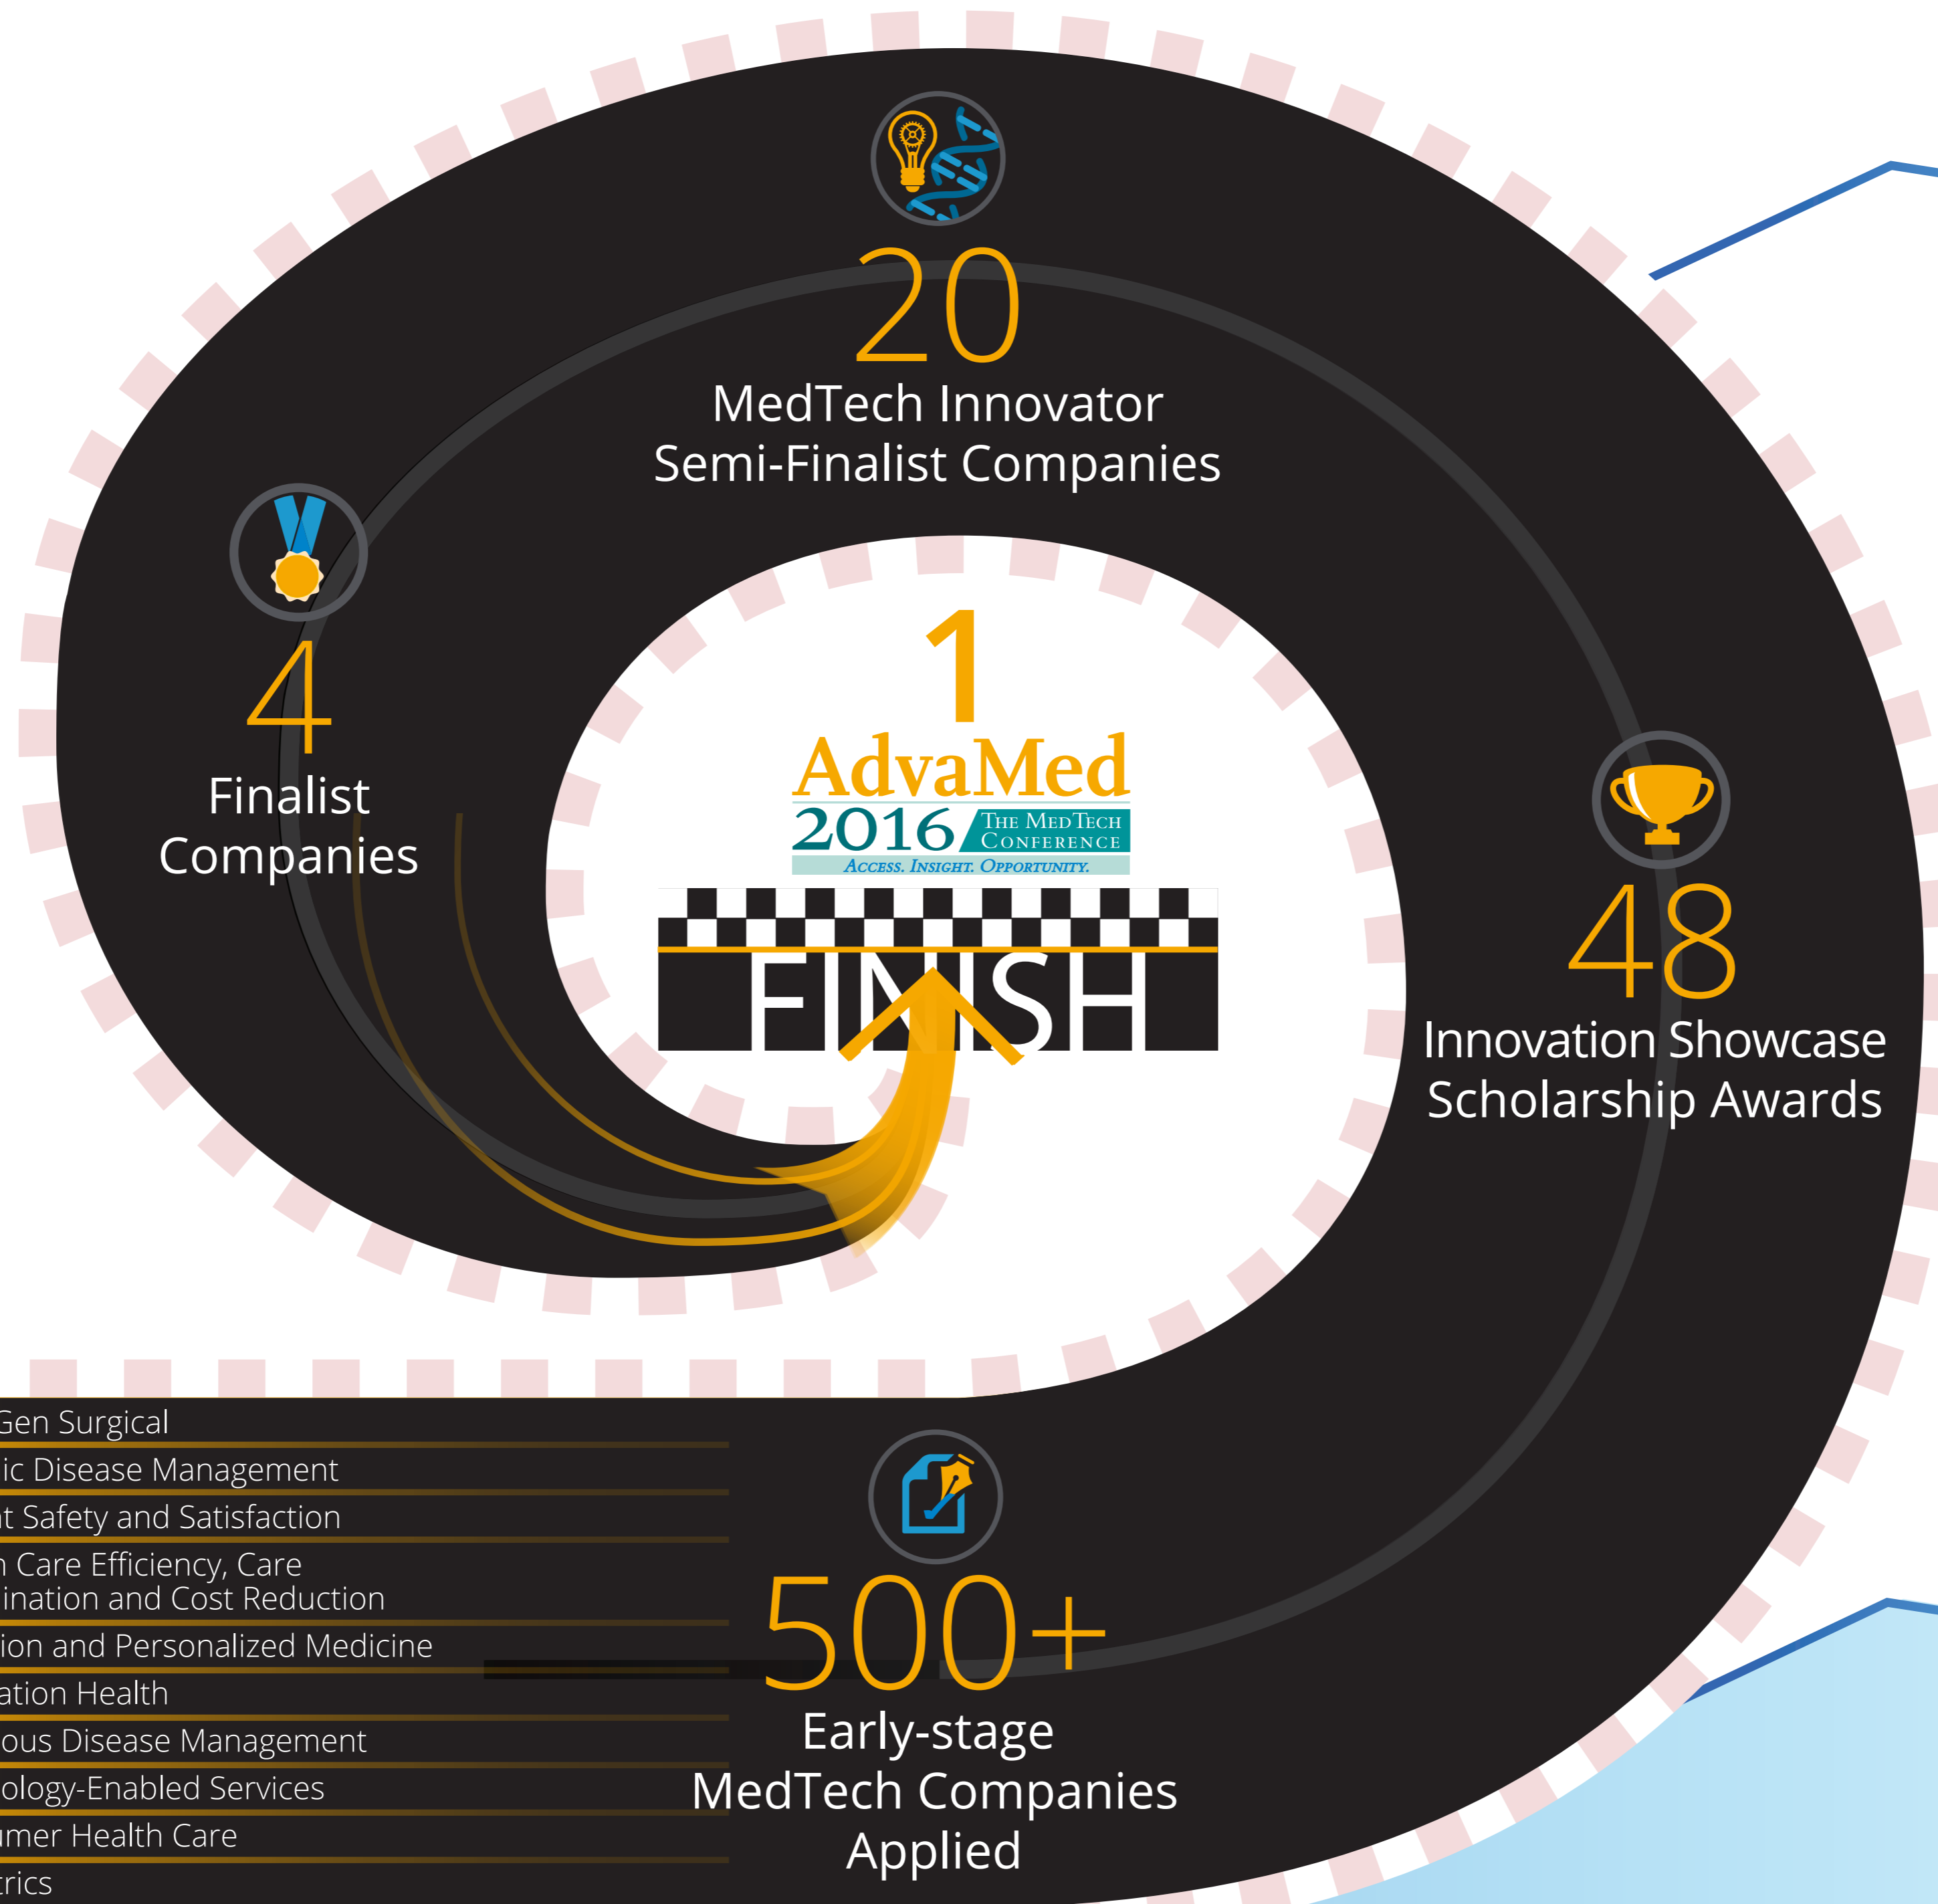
20
MedTech Innovator
Semi-Finalist Companies

4
Finalist
Companies

1
AdvaMed
2016 THE MEDTECH CONFERENCE
ACCESS. INSIGHT. OPPORTUNITY.
FINISH

48
Innovation Showcase
Scholarship Awards

Gen Surgical
ic Disease Management
t Safety and Satisfaction
n Care Efficiency, Care
ination and Cost Reduction
ion and Personalized Medicine
ation Health
ous Disease Management
ology-Enabled Services
mer Health Care
rics

500+
Early-stage
MedTech Companies
Applied